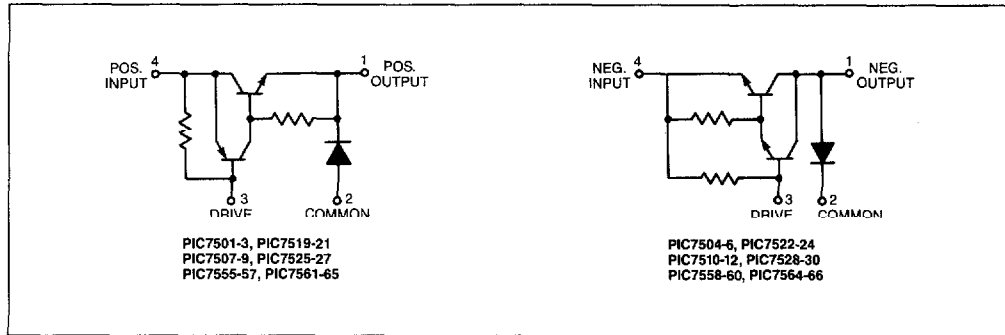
POS. INPUT 4

1 POS. OUTPUT

3 DRIVE

2 COMMON

PIC7501-3, PIC7519-21
PIC7507-9, PIC7525-27
PIC7555-57, PIC7561-65

NEG. INPUT 4

1 NEG. OUTPUT

3 DRIVE

2 COMMON

PIC7504-6, PIC7522-24
PIC7510-12, PIC7528-30
PIC7558-60, PIC7564-66